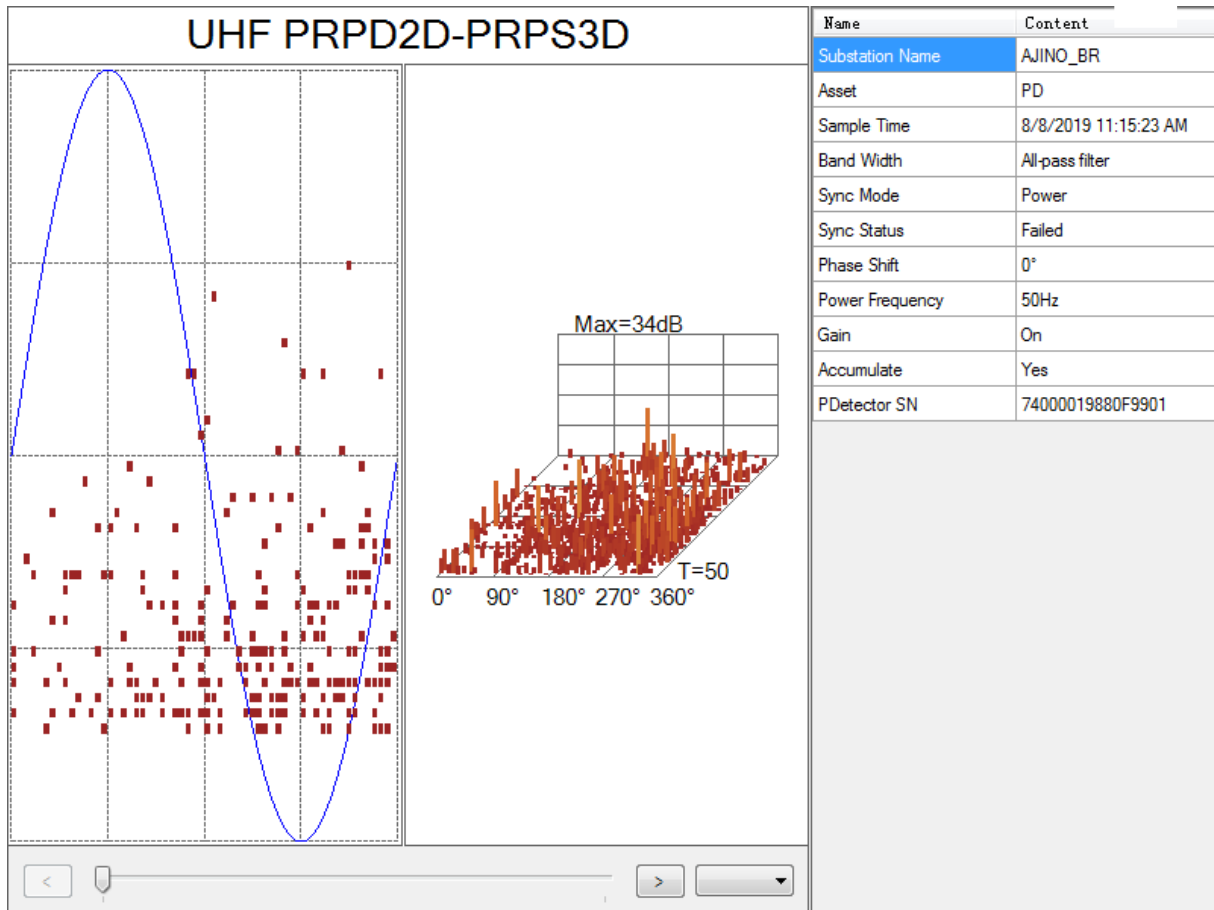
UHF PRPD2D-PRPS3D

Max=34dB

T=50

0° 90° 180° 270° 360°

<

>

| Name | Content |
|---|---|
| Substation Name | AJINO_BR |
| Asset | PD |
| Sample Time | 8/8/2019 11:15:23 AM |
| Band Width | All-pass filter |
| Sync Mode | Power |
| Sync Status | Failed |
| Phase Shift | 0° |
| Power Frequency | 50Hz |
| Gain | On |
| Accumulate | Yes |
| PDetector SN | 74000019880F9901 |